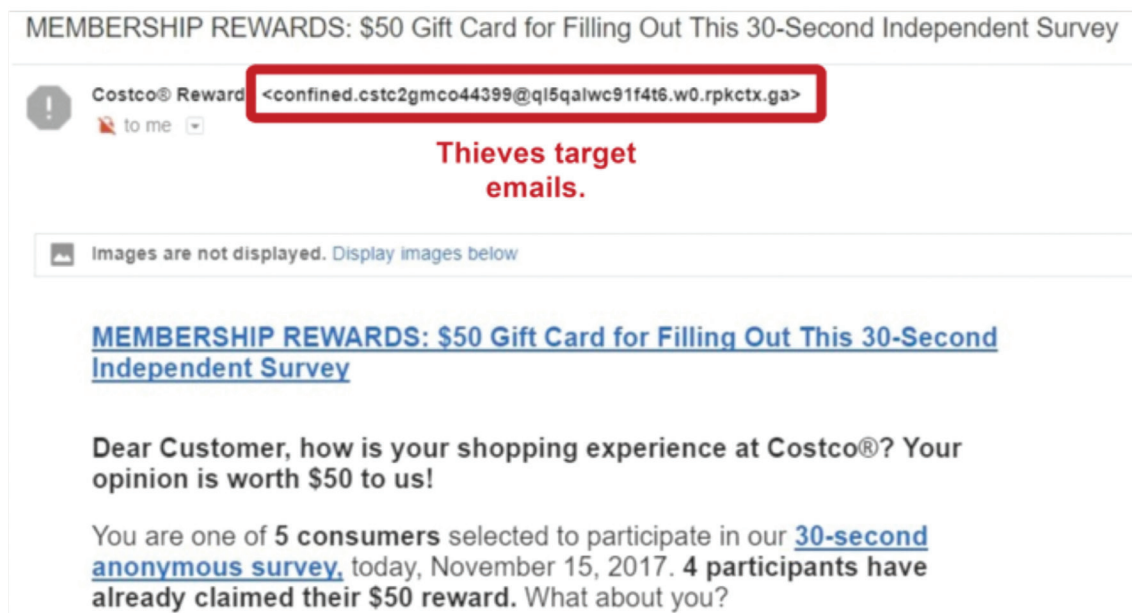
MEMBERSHIP REWARDS: $50 Gift Card for Filling Out This 30-Second Independent Survey

Costco® Reward <confined.cstc2gmco44399@ql5qalwc91f4t6.w0.rpkctx.ga>
to me

Thieves target emails.

Images are not displayed. Display images below

MEMBERSHIP REWARDS: $50 Gift Card for Filling Out This 30-Second Independent Survey

Dear Customer, how is your shopping experience at Costco®? Your opinion is worth $50 to us!

You are one of 5 consumers selected to participate in our 30-second anonymous survey, today, November 15, 2017. 4 participants have already claimed their $50 reward. What about you?